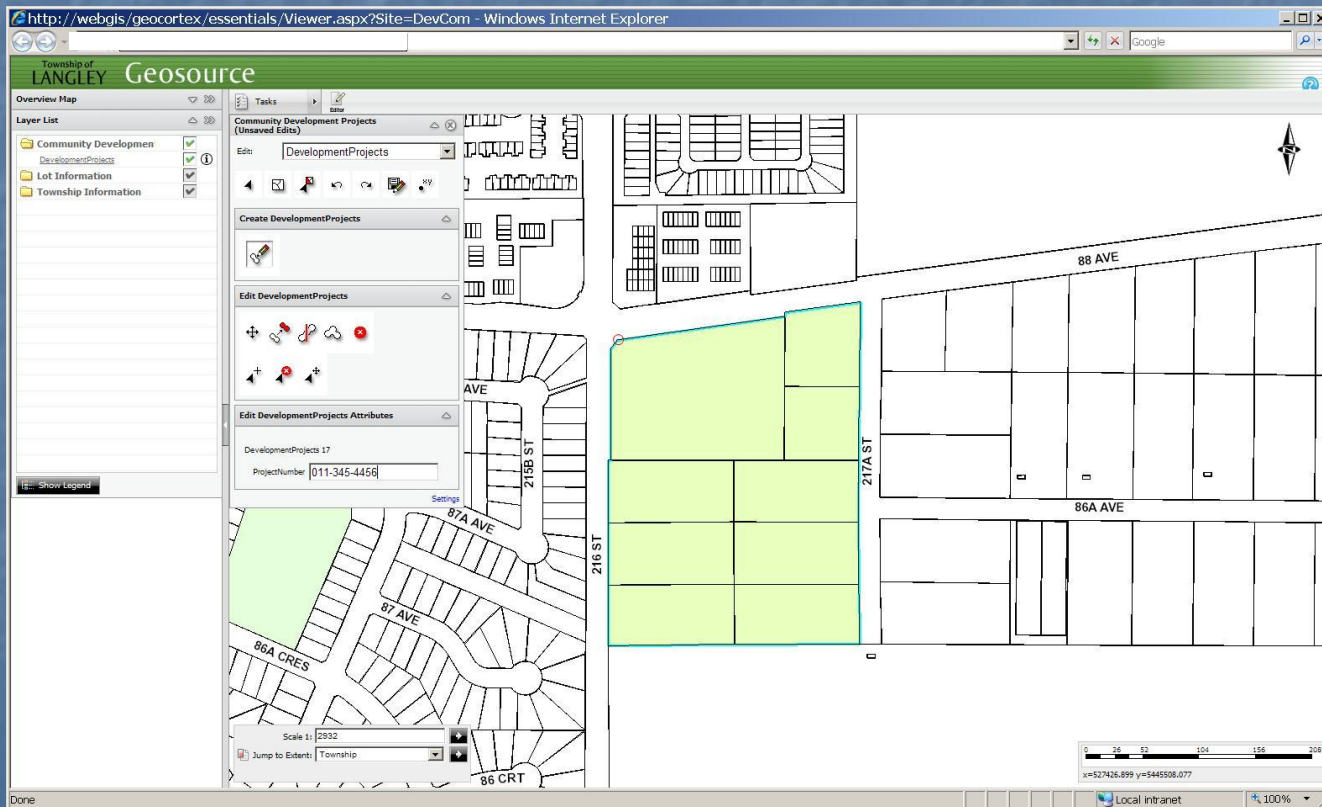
http://webgis/geocortex/essentials/Viewer.aspx?Site=DevCom - Windows Internet Explorer

Google

Township of LANGLEY Geosource

Overview Map

Layer List

Community Developmen
DevelopmentProjects
Lot Information
Township Information

Show Legend

Tasks

Editor

Community Development Projects (Unsaved Edits)

Edit: DevelopmentProjects

Create DevelopmentProjects

Edit DevelopmentProjects

Edit DevelopmentProjects Attributes

DevelopmentProjects 17

ProjectNumber 011-345-4456

Settings

88 AVE

AVE

215B ST

217A ST

86A AVE

87A AVE

216 ST

87 AVE

86A CRES

86 CRT

Scale 1: 2932

Jump to Extent: Township

0 26 52 104 156 208

x=527426.899 y=5445508.077

Done

Local intranet

100%